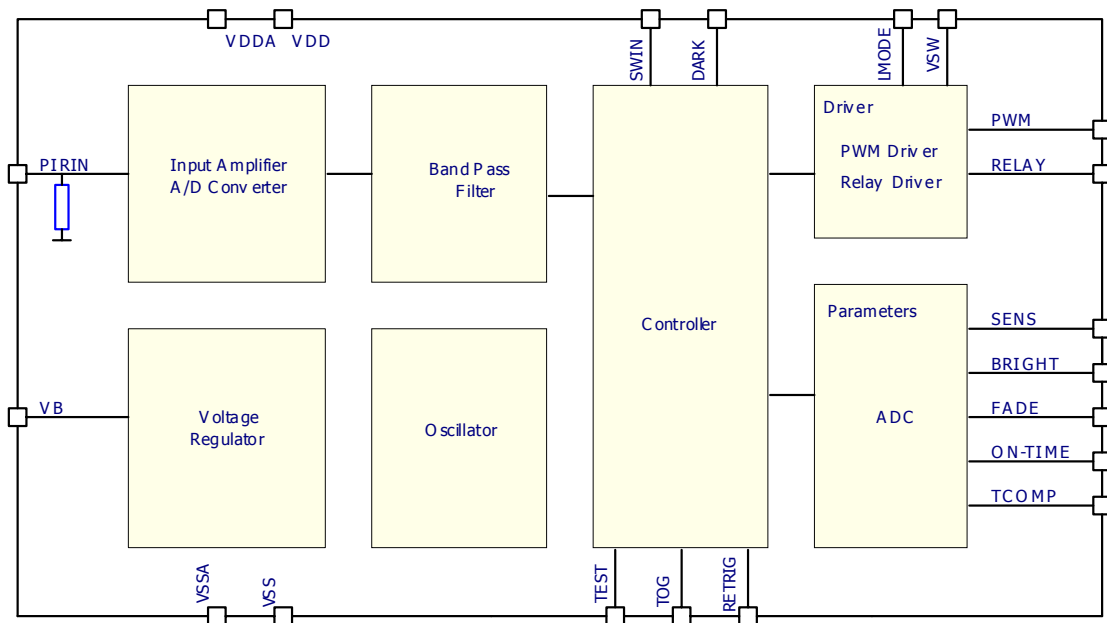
VDDA VDD
SWIN
DARK
LMODE
VSW
PIRIN
Input Amplifier
A/D Converter
Band Pass
Filter
Controller
Driver
PWM Driver
Relay Driver
PWM
RELAY
Parameters
ADC
SENS
BRIGHT
FADE
ON-TIME
TCOMP
VB
Voltage
Regulator
Oscillator
VSSA
VSS
TEST
TOG
RETRIG